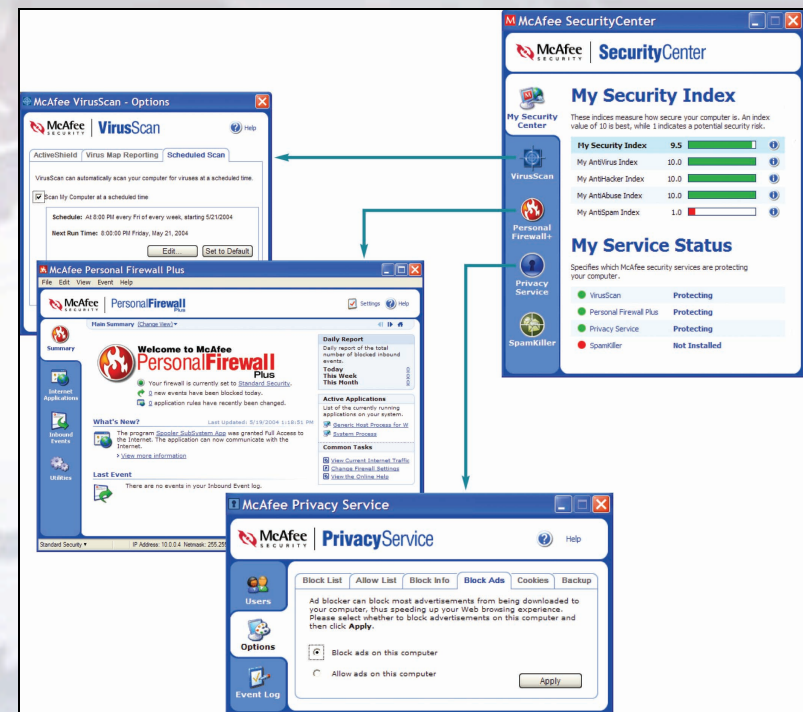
McAfee SecurityCenter

McAfee SECURITY | SecurityCenter

My Security Center

VirusScan

Personal Firewall+

Privacy Service

SpamKiller

My Security Index

These indices measure how secure your computer is. An index value of 10 is best, while 1 indicates a potential security risk.

| | | |
|---|---|---|
| My Security Index | 9.5 | |
| My AntiVirus Index | 10.0 | |
| My AntiHacker Index | 10.0 | |
| My AntiAbuse Index | 10.0 | |
| My AntiSpam Index | 1.0 | |

My Service Status

Specifies which McAfee security services are protecting your computer.

| | |
|---|---|
| VirusScan | Protecting |
| Personal Firewall Plus | Protecting |
| Privacy Service | Protecting |
| SpamKiller | Not Installed |

McAfee VirusScan - Options

McAfee SECURITY | VirusScan

Help

ActiveShield | Virus Map Reporting | Scheduled Scan

VirusScan can automatically scan your computer for viruses at a scheduled time.

Scan My Computer at a scheduled time

Schedule: At 8:00 PM every Fri of every week, starting 5/21/2004

Next Run Time: 8:00:00 PM Friday, May 21, 2004

Edit... Set to Default

McAfee Personal Firewall Plus

File Edit View Event Help

McAfee SECURITY | PersonalFirewall Plus

Settings Help

Summary

Internet Applications

Inbound Events

Utilities

Main Summary (Change View)

Welcome to McAfee PersonalFirewall Plus

Your firewall is currently set to Standard Security.

0 new events have been blocked today.

2 application rules have recently been changed.

What's New?

Last Updated: 5/19/2004 1:18:51 PM

The program Spooler SubSystem App was granted Full Access to the Internet. The application can now communicate with the Internet.

View more information

Last Event

There are no events in your Inbound Event log.

Daily Report

Daily report of the total number of blocked inbound events.

Today
This Week
This Month

Active Applications

List of the currently running applications on your system.

Generic Host Process for W

System Process

Common Tasks

View Current Internet Traffic

Change Firewall Settings

View the Online Help

Standard Security

IP Address: 10.0.0.4 Netmask: 255.255

McAfee Privacy Service

McAfee SECURITY | PrivacyService

Help

Users

Options

Event Log

Block List | Allow List | Block Info | Block Ads | Cookies | Backup

Ad blocker can block most advertisements from being downloaded to your computer, thus speeding up your Web browsing experience. Please select whether to block advertisements on this computer and then click Apply.

Block ads on this computer

Allow ads on this computer

Apply